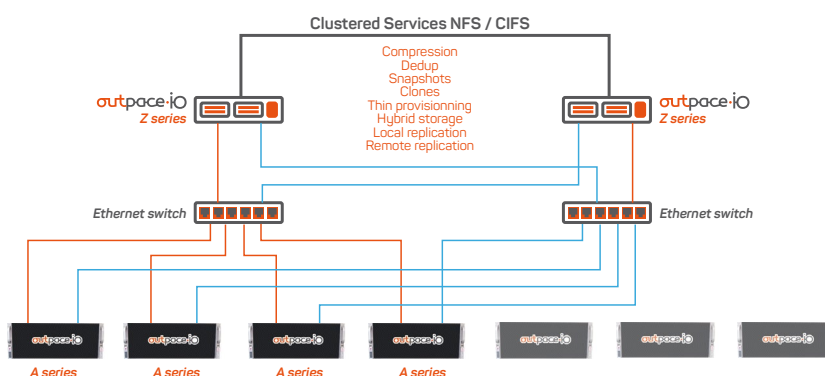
Clustered Services NFS / CIFS

Compression
Dedup
Snapshots
Clones
Thin provisionning
Hybrid storage
Local replication
Remote replication

outpace·io
Z series

outpace·io
Z series

Ethernet switch

Ethernet switch

outpace·io
A series

outpace·io
A series

outpace·io
A series

outpace·io
A series

outpace·io

outpace·io

outpace·io